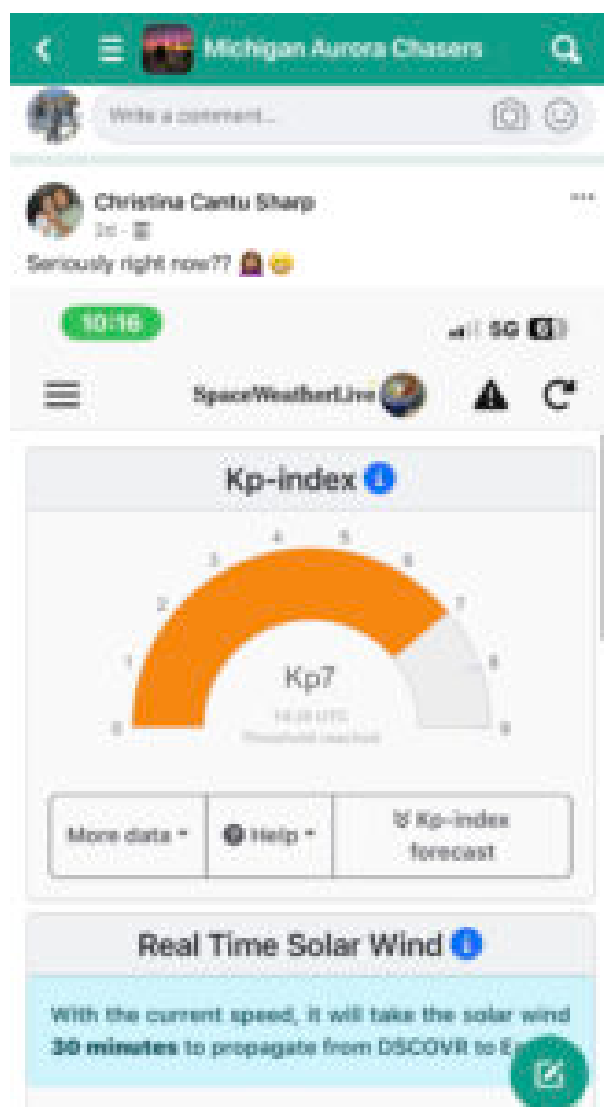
Michigan Aurora Chasers

Write a comment...

Christina Cantu Sharp
3d ·

Seriously right now?? 🙆‍♀️😩

10:16

5G 6

SpaceWeatherLive

Kp-index

0 1 2 3 4 5 6 7 8 9

Kp7

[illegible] UTC
Threshold reached

More data ▾

Help ▾

Kp-index forecast

Real Time Solar Wind

With the current speed, it will take the solar wind **30 minutes** to propagate from DSCOVR to E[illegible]